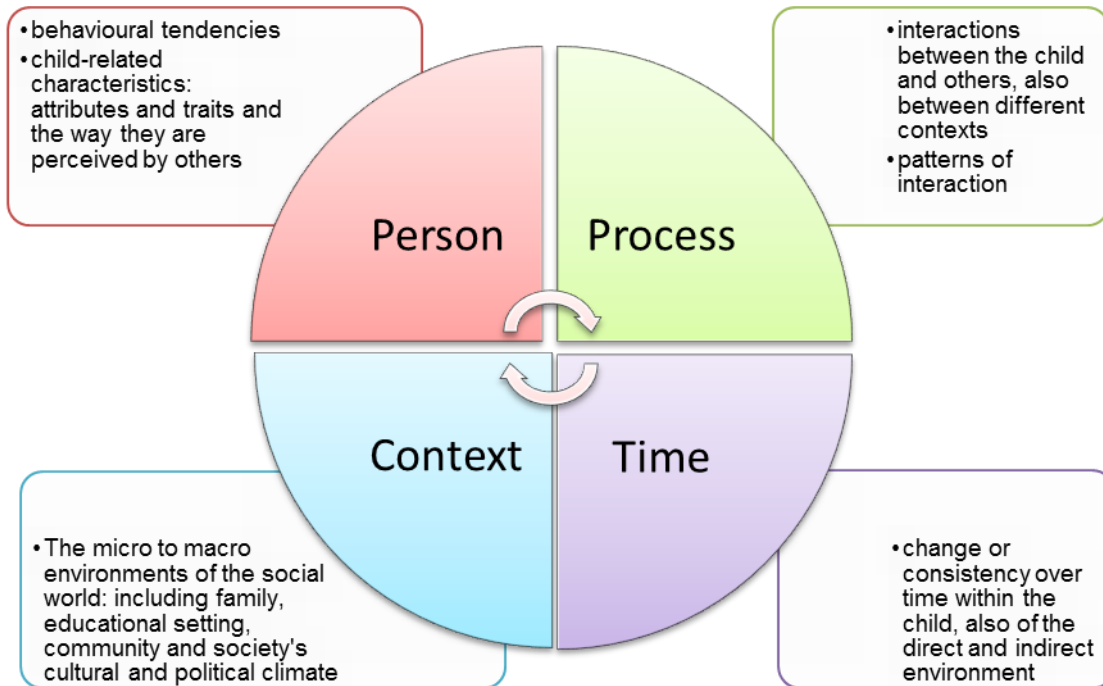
• behavioural tendencies
• child-related characteristics: attributes and traits and the way they are perceived by others

• interactions between the child and others, also between different contexts
• patterns of interaction

Person

Process

Context

Time

• The micro to macro environments of the social world: including family, educational setting, community and society's cultural and political climate

• change or consistency over time within the child, also of the direct and indirect environment